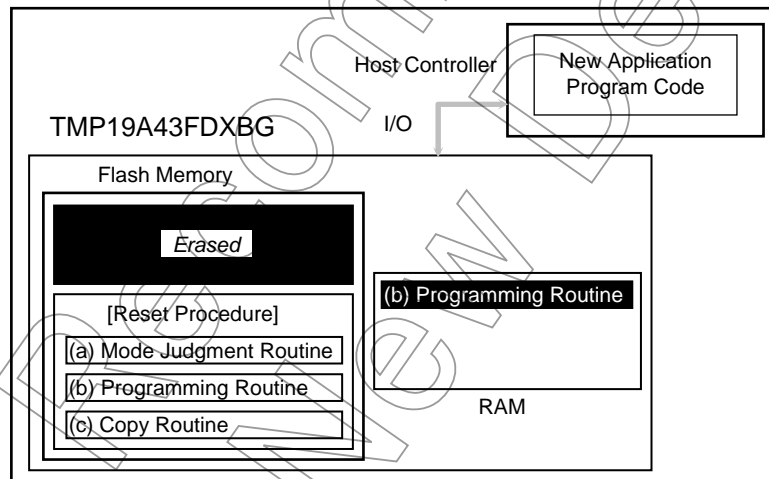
Host Controller

New Application Program Code

TMP19A43FDXBG

I/O

Flash Memory

Erased

[Reset Procedure]

(a) Mode Judgment Routine

(b) Programming Routine

(c) Copy Routine

(b) Programming Routine

RAM